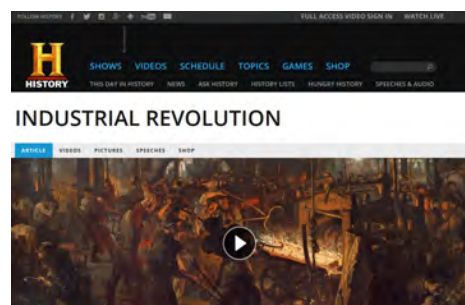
FOLLOW HISTORY

FULL ACCESS VIDEO SIGN IN WATCH LIVE

H
HISTORY

SHOWS VIDEOS SCHEDULE TOPICS GAMES SHOP

THIS DAY IN HISTORY NEWS ASK HISTORY HISTORY LISTS HUNGRY HISTORY SPEECHES & AUDIO

INDUSTRIAL REVOLUTION

ARTICLE VIDEOS PICTURES SPEECHES SHOP